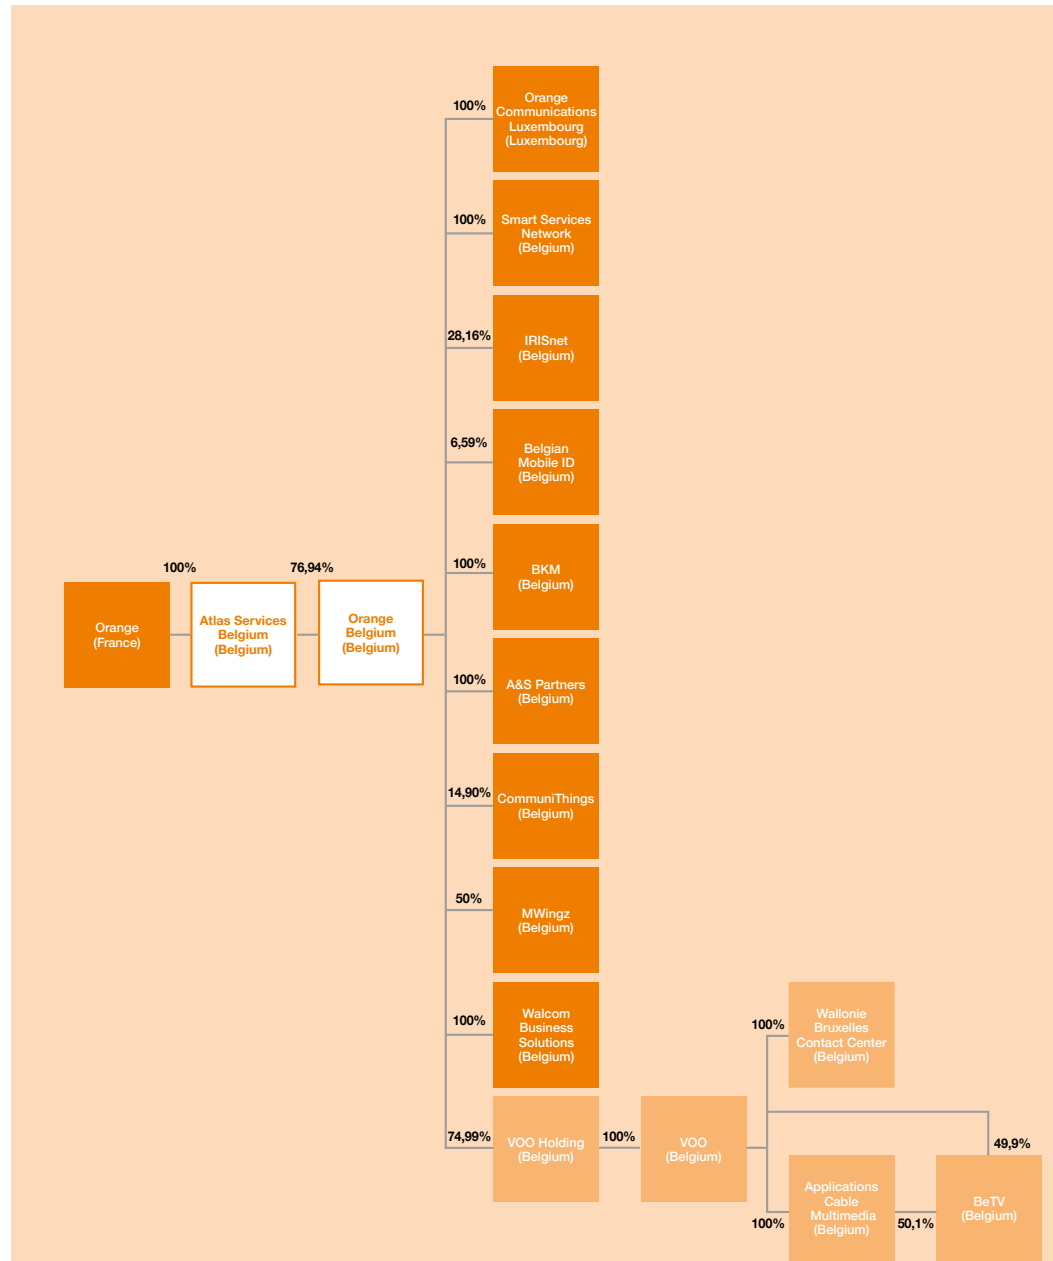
Orange (France)

100%

Atlas Services Belgium (Belgium)

76,94%

Orange Belgium (Belgium)

100%
Orange Communications Luxembourg (Luxembourg)

100%
Smart Services Network (Belgium)

28,16%
IRISnet (Belgium)

6,59%
Belgian Mobile ID (Belgium)

100%
BKM (Belgium)

100%
A&S Partners (Belgium)

14,90%
CommuniThings (Belgium)

50%
MWingz (Belgium)

100%
Walcom Business Solutions (Belgium)

74,99%
VOO Holding (Belgium)

100%
VOO (Belgium)

100%
Wallonie Bruxelles Contact Center (Belgium)

100%
Applications Cable Multimedia (Belgium)

50,1%

49,9%
BeTV (Belgium)